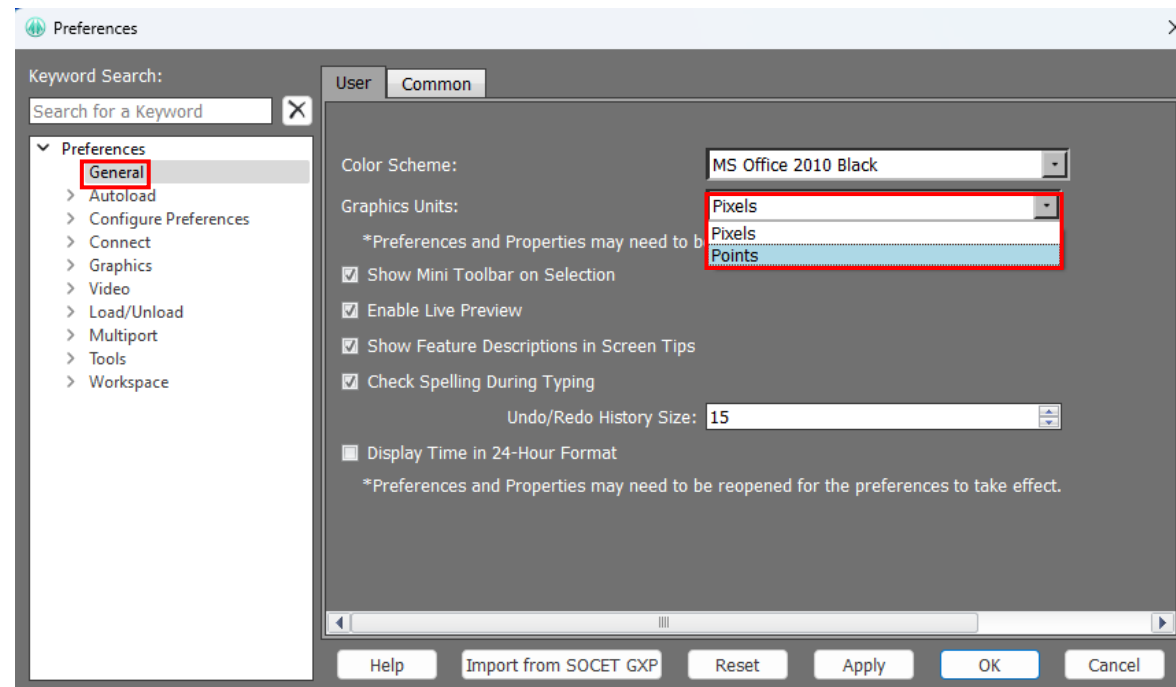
Preferences

Keyword Search:
Search for a Keyword

Preferences
General
Autoload
Configure Preferences
Connect
Graphics
Video
Load/Unload
Multiport
Tools
Workspace

User
Common

Color Scheme: MS Office 2010 Black

Graphics Units: Pixels

Pixels
Points

*Preferences and Properties may need to b

Show Mini Toolbar on Selection

Enable Live Preview

Show Feature Descriptions in Screen Tips

Check Spelling During Typing

Undo/Redo History Size: 15

Display Time in 24-Hour Format

*Preferences and Properties may need to be reopened for the preferences to take effect.

Help
Import from SOCET GXP
Reset
Apply
OK
Cancel